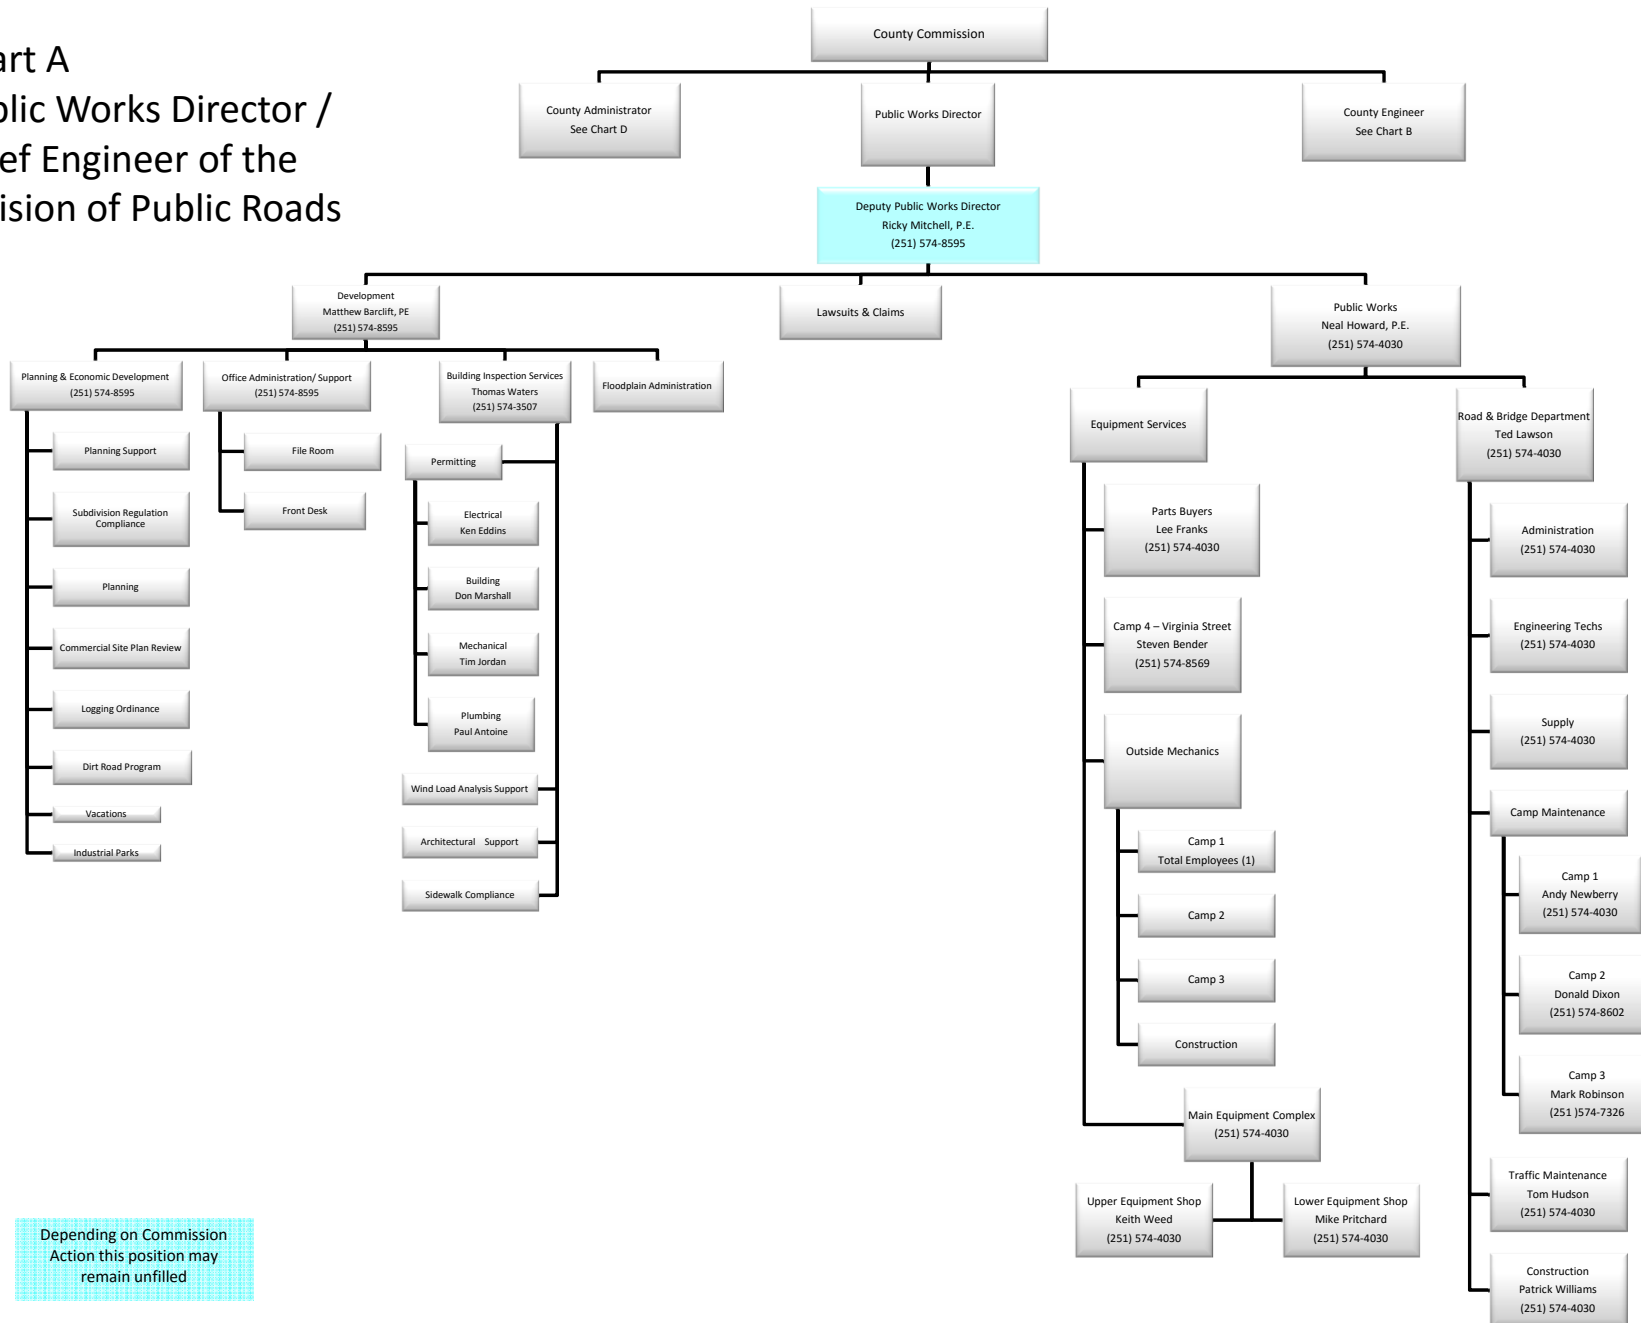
art A
blic Works Director /
ef Engineer of the
ision of Public Roads

County Commission

County Administrator
See Chart D

Public Works Director

County Engineer
See Chart B

Deputy Public Works Director
Ricky Mitchell, P.E.
(251) 574-8595

Development
Matthew Barclift, PE
(251) 574-8595

Lawsuits & Claims

Public Works
Neal Howard, P.E.
(251) 574-4030

Planning & Economic Development
(251) 574-8595

Office Administration/ Support
(251) 574-8595

Building Inspection Services
Thomas Waters
(251) 574-3507

Floodplain Administration

Planning Support

Subdivision Regulation Compliance

Planning

Commercial Site Plan Review

Logging Ordinance

Dirt Road Program

Vacations

Industrial Parks

File Room

Front Desk

Permitting

Electrical
Ken Eddins

Building
Don Marshall

Mechanical
Tim Jordan

Plumbing
Paul Antoine

Wind Load Analysis Support

Architectural Support

Sidewalk Compliance

Equipment Services

Parts Buyers
Lee Franks
(251) 574-4030

Camp 4 – Virginia Street
Steven Bender
(251) 574-8569

Outside Mechanics

Camp 1
Total Employees (1)

Camp 2

Camp 3

Construction

Main Equipment Complex
(251) 574-4030

Upper Equipment Shop
Keith Weed
(251) 574-4030

Lower Equipment Shop
Mike Pritchard
(251) 574-4030

Road & Bridge Department
Ted Lawson
(251) 574-4030

Administration
(251) 574-4030

Engineering Techs
(251) 574-4030

Supply
(251) 574-4030

Camp Maintenance

Camp 1
Andy Newberry
(251) 574-4030

Camp 2
Donald Dixon
(251) 574-8602

Camp 3
Mark Robinson
(251 )574-7326

Traffic Maintenance
Tom Hudson
(251) 574-4030

Construction
Patrick Williams
(251) 574-4030

Depending on Commission Action this position may remain unfilled